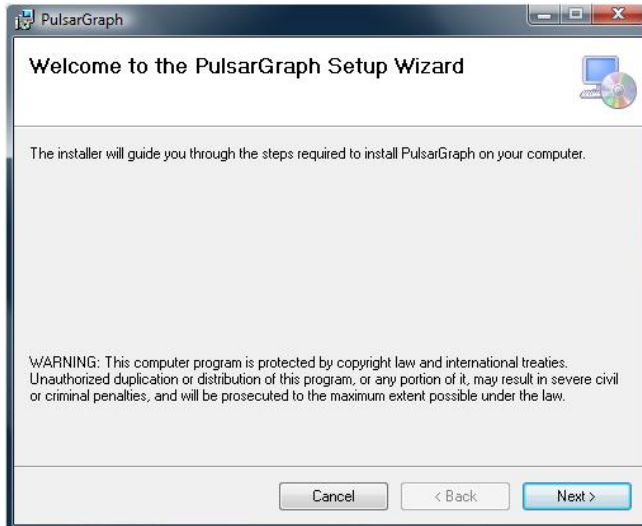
PulsarGraph

Welcome to the PulsarGraph Setup Wizard

The installer will guide you through the steps required to install PulsarGraph on your computer.

WARNING: This computer program is protected by copyright law and international treaties. Unauthorized duplication or distribution of this program, or any portion of it, may result in severe civil or criminal penalties, and will be prosecuted to the maximum extent possible under the law.

Cancel
< Back
Next >